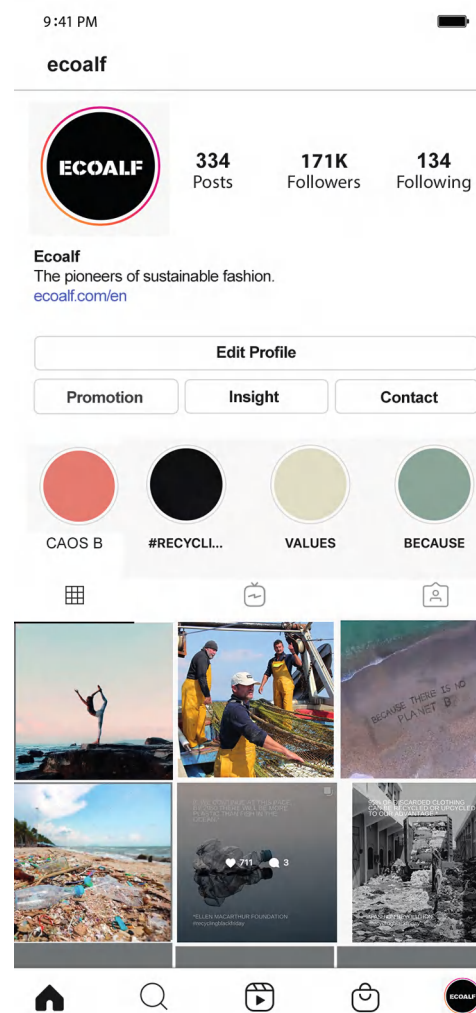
9:41 PM

ecoalf

ECOALF

334
Posts

171K
Followers

134
Following

Ecoalf
The pioneers of sustainable fashion.
ecoalf.com/en

Edit Profile

Promotion

Insight

Contact

CAOS B

#RECYCLI...

VALUES

BECAUSE

BECAUSE THERE IS NO PLANET B

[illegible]

711

3

*ELLEN MACARTHUR FOUNDATION
#recyclingbackfriday

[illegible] OF DISCARDED CLOTHING CAN BE RECYCLED OR UPCYCLED TO OUR ADVANTAGE

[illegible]

ECOALF